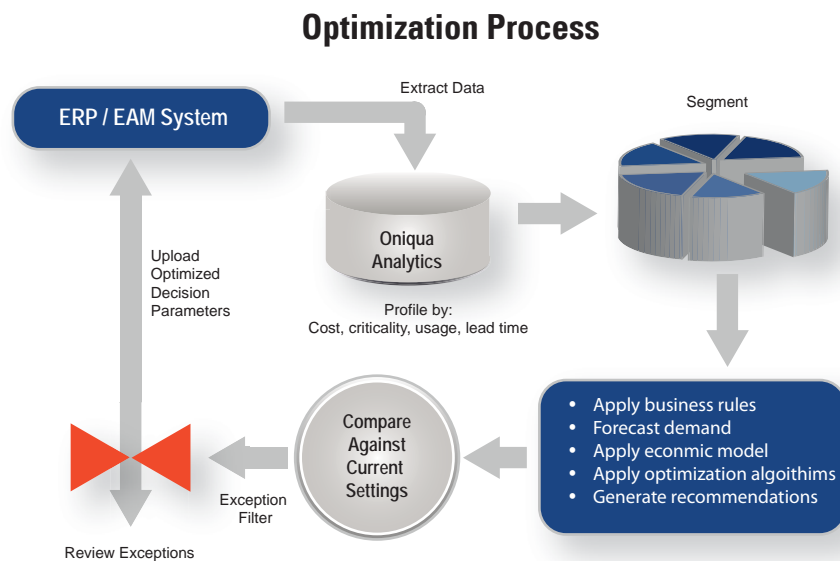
Optimization Process

ERP / EAM System

Extract Data

Segment

Oniqua Analytics

Profile by:
Cost, criticality, usage, lead time

Upload Optimized Decision Parameters

- Apply business rules
- Forecast demand
- Apply econmic model
- Apply optimization algoithims
- Generate recommendations

Compare Against Current Settings

Exception Filter

Review Exceptions